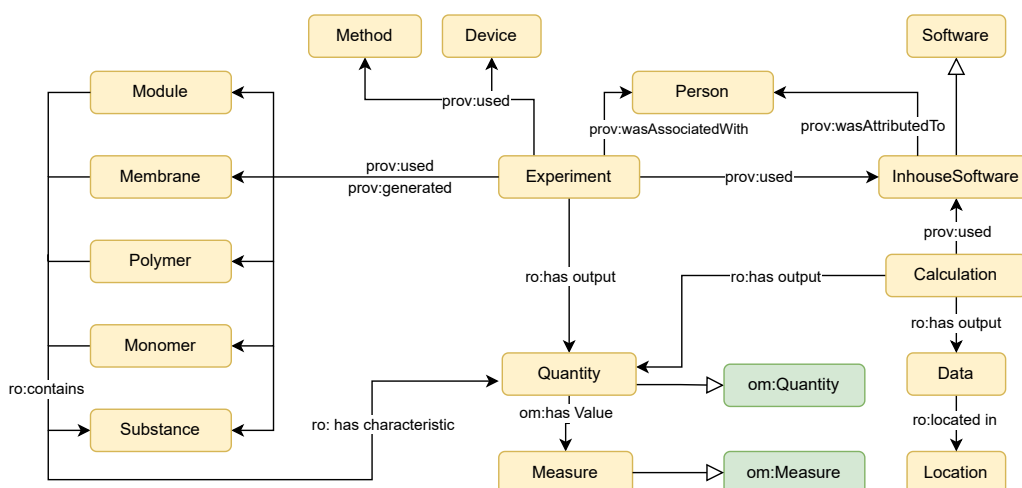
Method

Device

Software

Module

Person

prov:used

prov:wasAssociatedWith

prov:wasAttributedTo

Membrane

prov:used

prov:generated

Experiment

prov:used

InhouseSoftware

Polymer

prov:used

ro:has output

ro:has output

Calculation

Monomer

ro:has output

ro:contains

Quantity

om:Quantity

Data

Substance

ro: has characteristic

om:has Value

ro:located in

Measure

om:Measure

Location